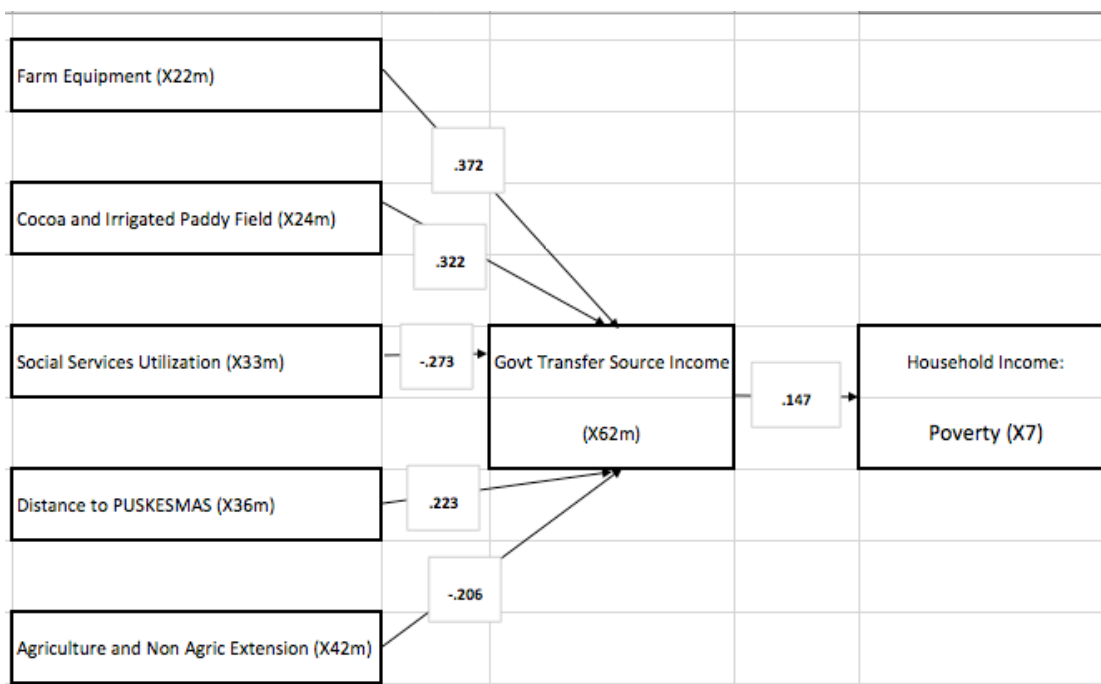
Farm Equipment (X22m)

.372

Cocoa and Irrigated Paddy Field (X24m)

.322

Social Services Utilization (X33m)

-.273

Govt Transfer Source Income

(X62m)

.147

Household Income:

Poverty (X7)

Distance to PUSKESMAS (X36m)

.223

-.206

Agriculture and Non Agric Extension (X42m)